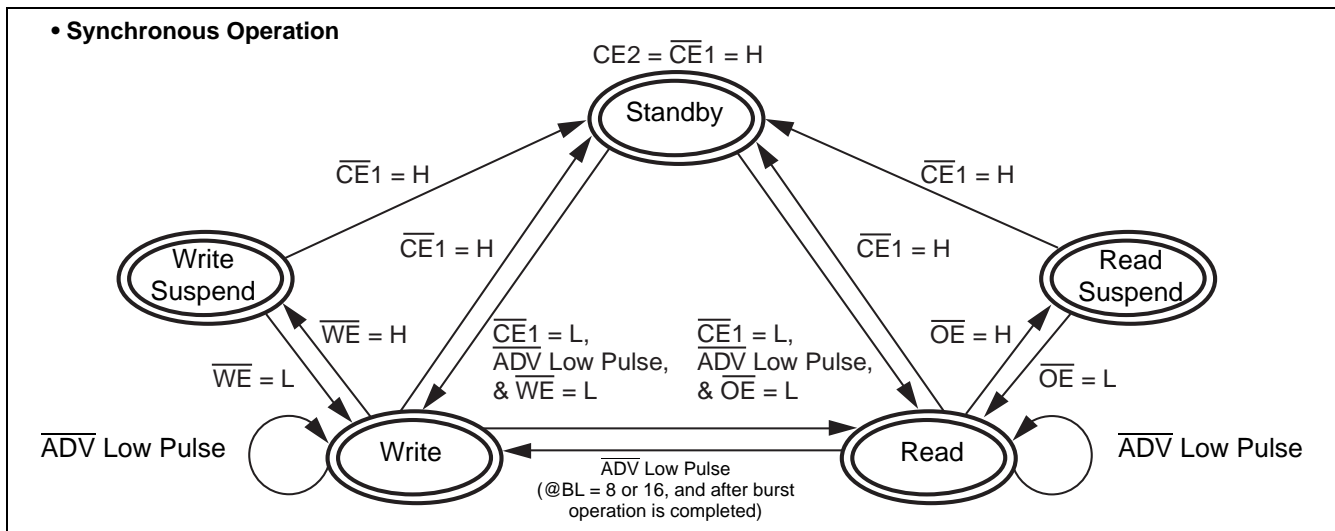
• Synchronous Operation

CE2 = $\overline{CE}1$ = H

Standby

$\overline{CE}1$ = H

$\overline{CE}1$ = H

$\overline{CE}1$ = H

$\overline{CE}1$ = H

Write Suspend

Read Suspend

$\overline{WE}$ = H

$\overline{WE}$ = L

$\overline{CE}1$ = L, $\overline{ADV}$ Low Pulse, & $\overline{WE}$ = L

$\overline{CE}1$ = L, $\overline{ADV}$ Low Pulse, & $\overline{OE}$ = L

$\overline{OE}$ = H

$\overline{OE}$ = L

$\overline{ADV}$ Low Pulse

Write

Read

$\overline{ADV}$ Low Pulse

$\overline{ADV}$ Low Pulse (@BL = 8 or 16, and after burst operation is completed)